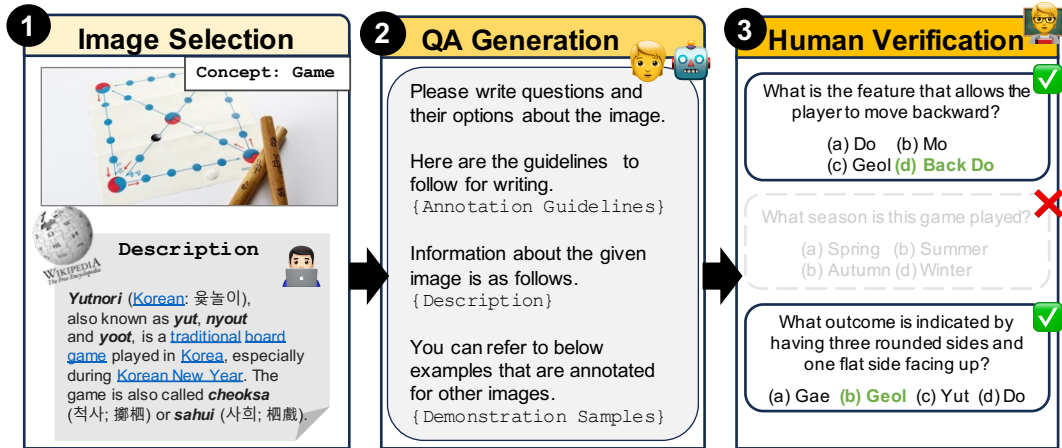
1 Image Selection

Concept: Game

Description

WIKIPEDIA The Free Encyclopedia

*Yutnori* (Korean: 윷놀이), also known as *yut*, *nyout* and *yoot*, is a traditional board game played in Korea, especially during Korean New Year. The game is also called *cheoksa* (척사; 擲柶) or *sahui* (사희; 柶戲).

2 QA Generation

Please write questions and their options about the image.

Here are the guidelines to follow for writing.
{Annotation Guidelines}

Information about the given image is as follows.
{Description}

You can refer to below examples that are annotated for other images.
{Demonstration Samples}

3 Human Verification

What is the feature that allows the player to move backward?
(a) Do (b) Mo
(c) Geol (d) Back Do

What season is this game played?
(a) Spring (b) Summer
(b) Autumn (d) Winter

What outcome is indicated by having three rounded sides and one flat side facing up?
(a) Gae (b) Geol (c) Yut (d) Do